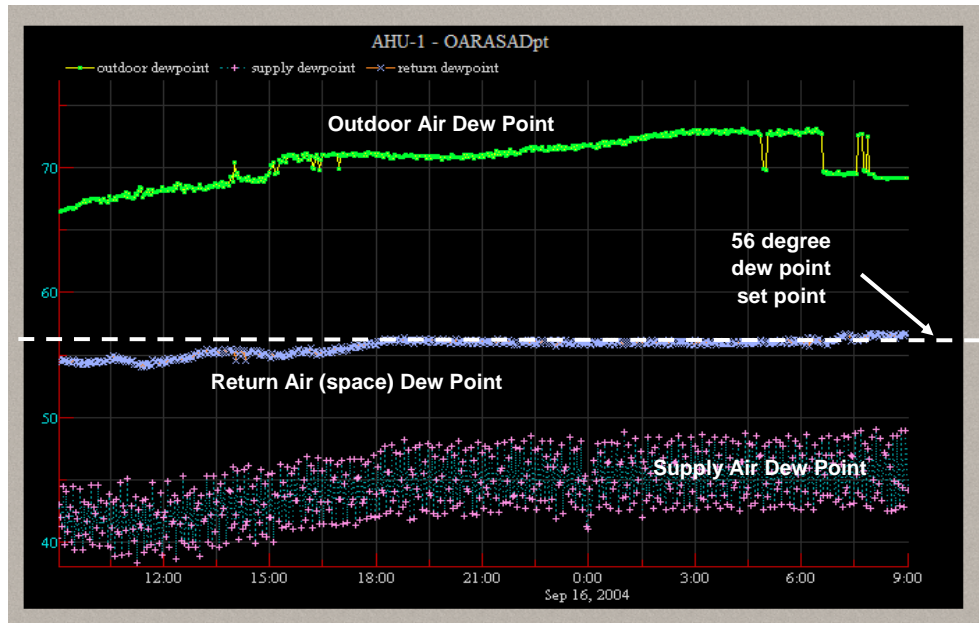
AHU-1 - OARASADpt

outdoor dewpoint
supply dewpoint
return dewpoint

Outdoor Air Dew Point

56 degree dew point set point

Return Air (space) Dew Point

Supply Air Dew Point

70
60
50
40

12:00
15:00
18:00
21:00
0:00
3:00
6:00
9:00

Sep 16, 2004